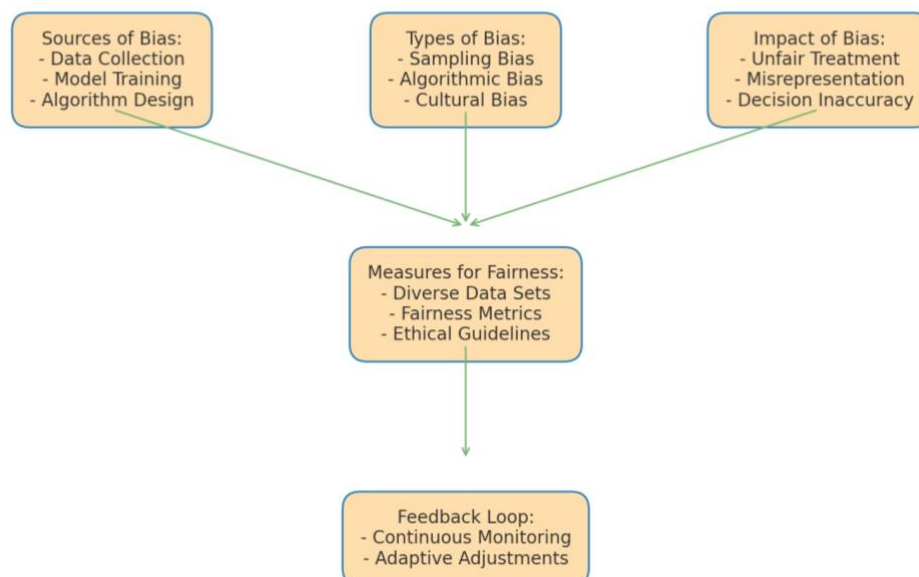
Sources of Bias:
- Data Collection
- Model Training
- Algorithm Design

Types of Bias:
- Sampling Bias
- Algorithmic Bias
- Cultural Bias

Impact of Bias:
- Unfair Treatment
- Misrepresentation
- Decision Inaccuracy

Measures for Fairness:
- Diverse Data Sets
- Fairness Metrics
- Ethical Guidelines

Feedback Loop:
- Continuous Monitoring
- Adaptive Adjustments